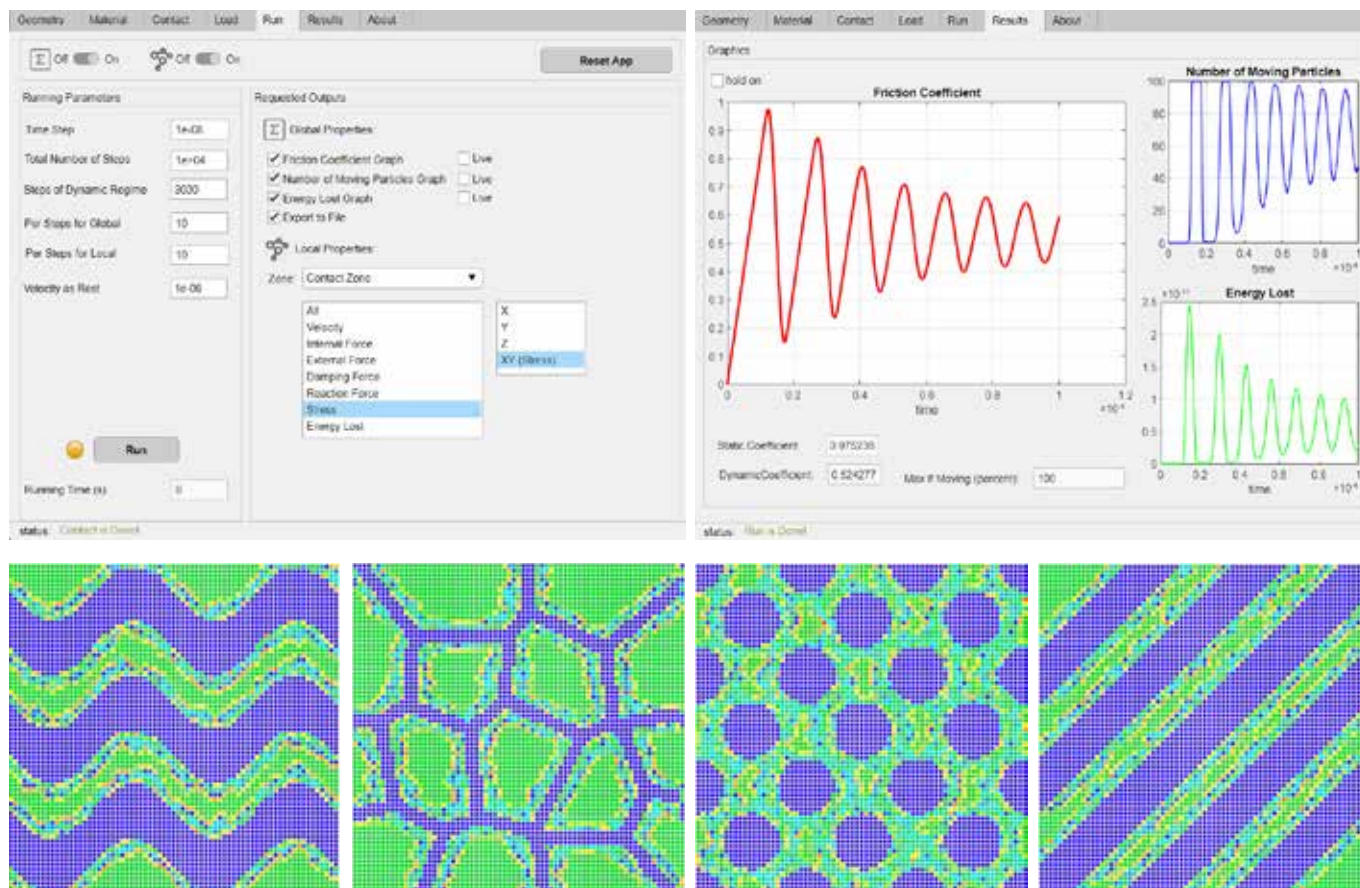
Geometry | Material | Contact | Load | Run | Results | About

$\Sigma$ Off On   Off On   Reset App

Running Parameters

Time Step 1e-08
Total Number of Steps 1e+04
Steps of Dynamic Regime 3000
Per Steps for Global 10
Per Steps for Local 10
Velocity as Rest 1e-06

Run

Running Time (s) 0

Requested Outputs

$\Sigma$ Global Properties:
✔ Friction Coefficient Graph  Live
✔ Number of Moving Particles Graph  Live
✔ Energy Lost Graph  Live
✔ Export to File

Local Properties:
Zone: Contact Zone

All
Velocity
Internal Force
External Force
Damping Force
Reaction Force
Stress
Energy Lost

X
Y
Z
XY (Stress)

status Contact is Done!

Geometry | Material | Contact | Load | Run | Results | About

Graphics

hold on

Friction Coefficient
1
0.9
0.8
0.7
0.6
0.5
0.4
0.3
0.2
0.1
0
0 0.2 0.4 0.6 0.8 1 1.2
time $\times10^{-4}$

Number of Moving Particles
100
80
60
40
20
0
0 0.2 0.4 0.6 0.8 1
time $\times10^{-4}$

Energy Lost
$\times10^{-11}$
2.5
2
1.5
1
0.5
0
0 0.2 0.4 0.6 0.8 1
time $\times10^{-4}$

Static Coefficient 0.975236
DynamicCoefficient 0.524277
Max # Moving (percent) 100

status Run is Done!